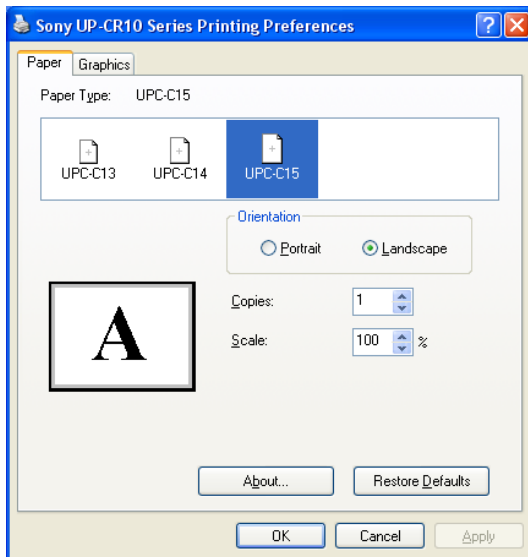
Sony UP-CR10 Series Printing Preferences

?

X

Paper

Graphics

Paper Type: UPC-C15

UPC-C13

UPC-C14

UPC-C15

Orientation

Portrait

Landscape

A

Copies: 1

Scale: 100 %

About...

Restore Defaults

OK

Cancel

Apply